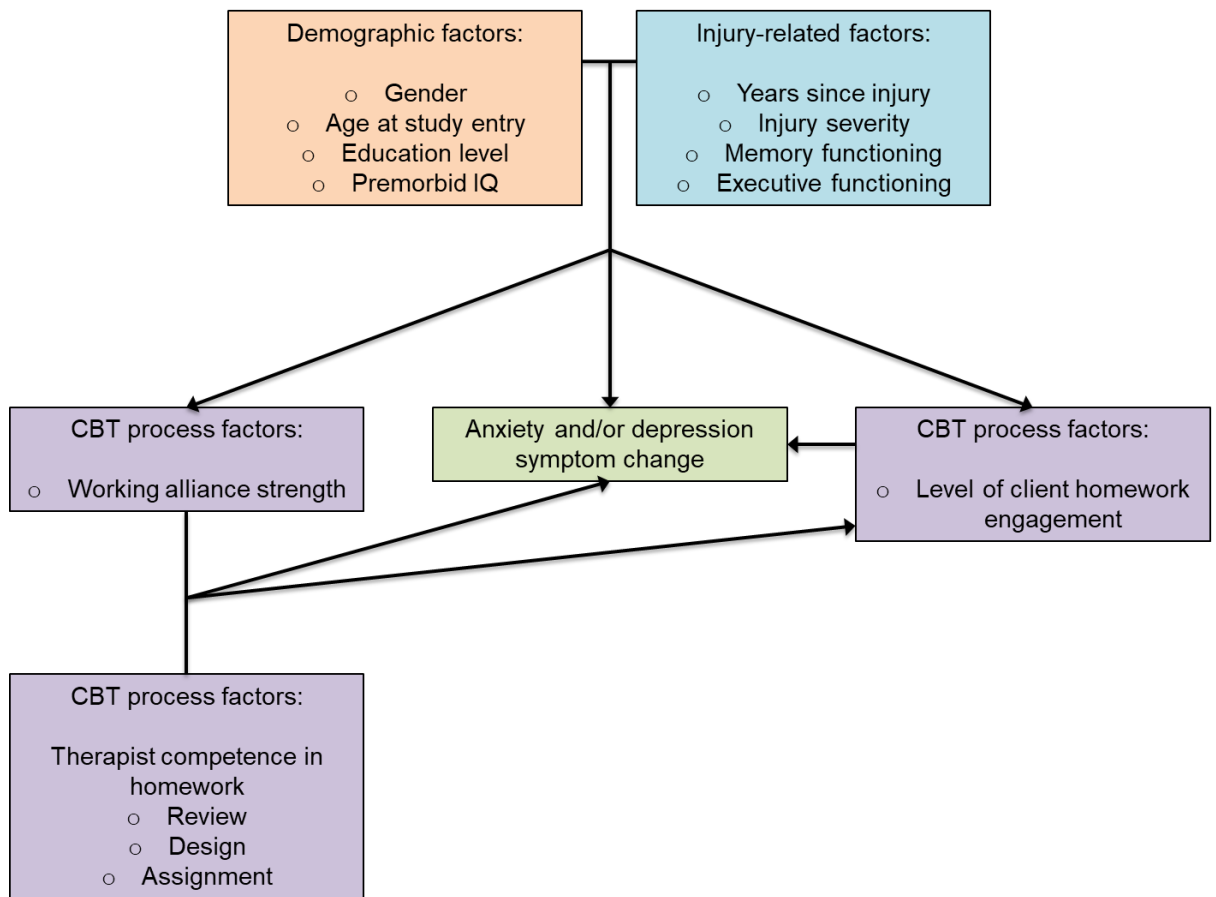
Demographic factors:

○ Gender
○ Age at study entry
○ Education level
○ Premorbid IQ

Injury-related factors:

○ Years since injury
○ Injury severity
○ Memory functioning
○ Executive functioning

CBT process factors:

○ Working alliance strength

Anxiety and/or depression symptom change

CBT process factors:

○ Level of client homework engagement

CBT process factors:

Therapist competence in homework
○ Review
○ Design
○ Assignment